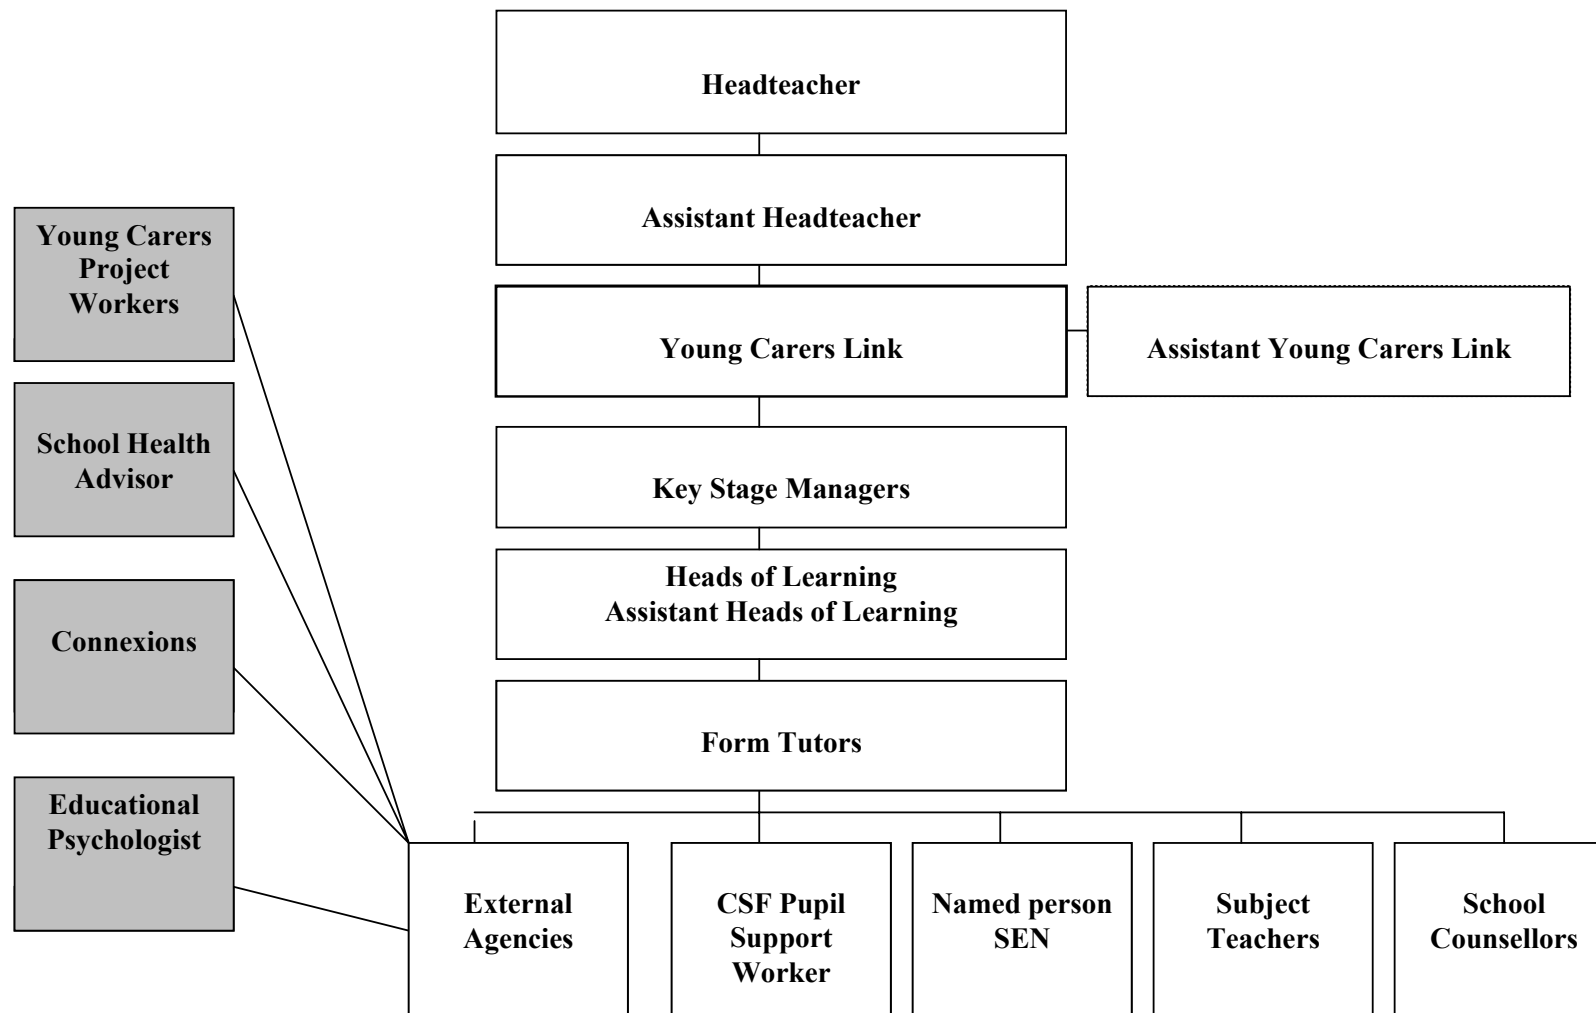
Headteacher

Assistant Headteacher

Young Carers Link

Assistant Young Carers Link

Key Stage Managers

Heads of Learning
Assistant Heads of Learning

Form Tutors

Young Carers Project Workers

School Health Advisor

Connexions

Educational Psychologist

External Agencies

CSF Pupil Support Worker

Named person SEN

Subject Teachers

School Counsellors